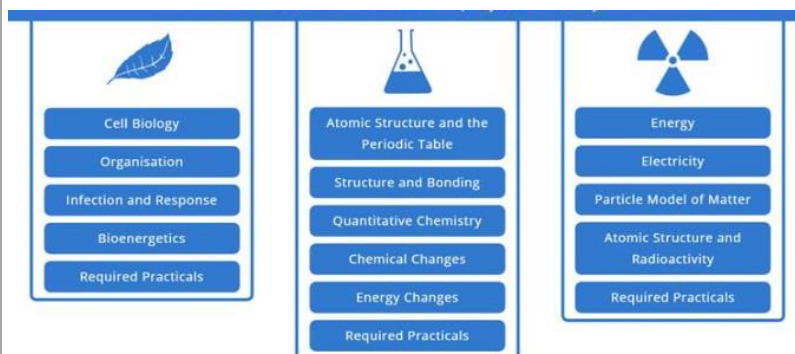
Cell Biology

Organisation

Infection and Response

Bioenergetics

Required Practicals

Atomic Structure and the Periodic Table

Structure and Bonding

Quantitative Chemistry

Chemical Changes

Energy Changes

Required Practicals

Energy

Electricity

Particle Model of Matter

Atomic Structure and Radioactivity

Required Practicals